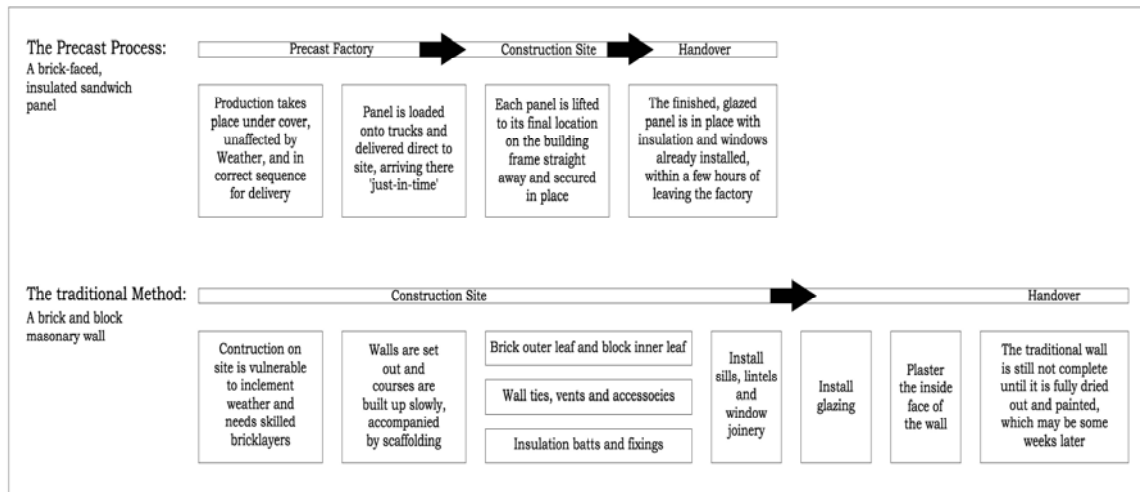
The Precast Process:
A brick-faced, insulated sandwich panel

Precast Factory

Construction Site

Handover

Production takes place under cover, unaffected by Weather, and in correct sequence for delivery

Panel is loaded onto trucks and delivered direct to site, arriving there 'just-in-time'

Each panel is lifted to its final location on the building frame straight away and secured in place

The finished, glazed panel is in place with insulation and windows already installed, within a few hours of leaving the factory

The traditional Method:
A brick and block masonary wall

Construction Site

Handover

Contruction on site is vulnerable to inclement weather and needs skilled bricklayers

Walls are set out and courses are built up slowly, accompanied by scaffolding

Brick outer leaf and block inner leaf

Wall ties, vents and accessocies

Insulation batts and fixings

Install sills, lintels and window joinery

Install glazing

Plaster the inside face of the wall

The traditional wall is still not complete until it is fully dried out and painted, which may be some weeks later